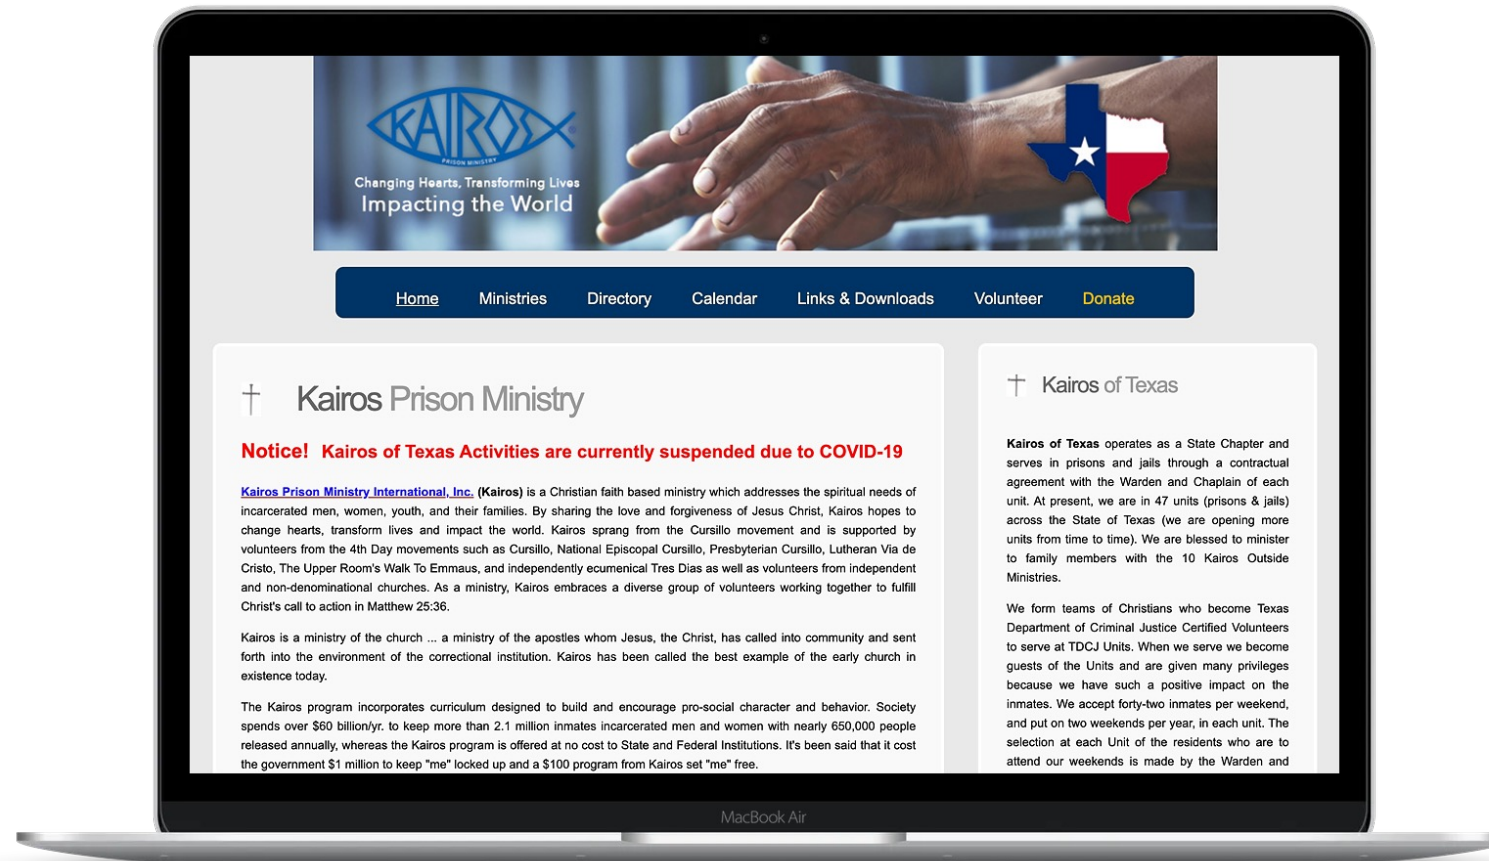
KAIROS
PRISON MINISTRY

Changing Hearts, Transforming Lives
Impacting the World

Home Ministries Directory Calendar Links & Downloads Volunteer Donate

Kairos Prison Ministry

Notice! Kairos of Texas Activities are currently suspended due to COVID-19

Kairos Prison Ministry International, Inc. (Kairos) is a Christian faith based ministry which addresses the spiritual needs of incarcerated men, women, youth, and their families. By sharing the love and forgiveness of Jesus Christ, Kairos hopes to change hearts, transform lives and impact the world. Kairos sprang from the Cursillo movement and is supported by volunteers from the 4th Day movements such as Cursillo, National Episcopal Cursillo, Presbyterian Cursillo, Lutheran Via de Cristo, The Upper Room's Walk To Emmaus, and independently ecumenical Tres Dias as well as volunteers from independent and non-denominational churches. As a ministry, Kairos embraces a diverse group of volunteers working together to fulfill Christ's call to action in Matthew 25:36.

Kairos is a ministry of the church ... a ministry of the apostles whom Jesus, the Christ, has called into community and sent forth into the environment of the correctional institution. Kairos has been called the best example of the early church in existence today.

The Kairos program incorporates curriculum designed to build and encourage pro-social character and behavior. Society spends over $60 billion/yr. to keep more than 2.1 million inmates incarcerated men and women with nearly 650,000 people released annually, whereas the Kairos program is offered at no cost to State and Federal Institutions. It's been said that it cost the government $1 million to keep "me" locked up and a $100 program from Kairos set "me" free.

Kairos of Texas

Kairos of Texas operates as a State Chapter and serves in prisons and jails through a contractual agreement with the Warden and Chaplain of each unit. At present, we are in 47 units (prisons & jails) across the State of Texas (we are opening more units from time to time). We are blessed to minister to family members with the 10 Kairos Outside Ministries.

We form teams of Christians who become Texas Department of Criminal Justice Certified Volunteers to serve at TDCJ Units. When we serve we become guests of the Units and are given many privileges because we have such a positive impact on the inmates. We accept forty-two inmates per weekend, and put on two weekends per year, in each unit. The selection at each Unit of the residents who are to attend our weekends is made by the Warden and

MacBook Air